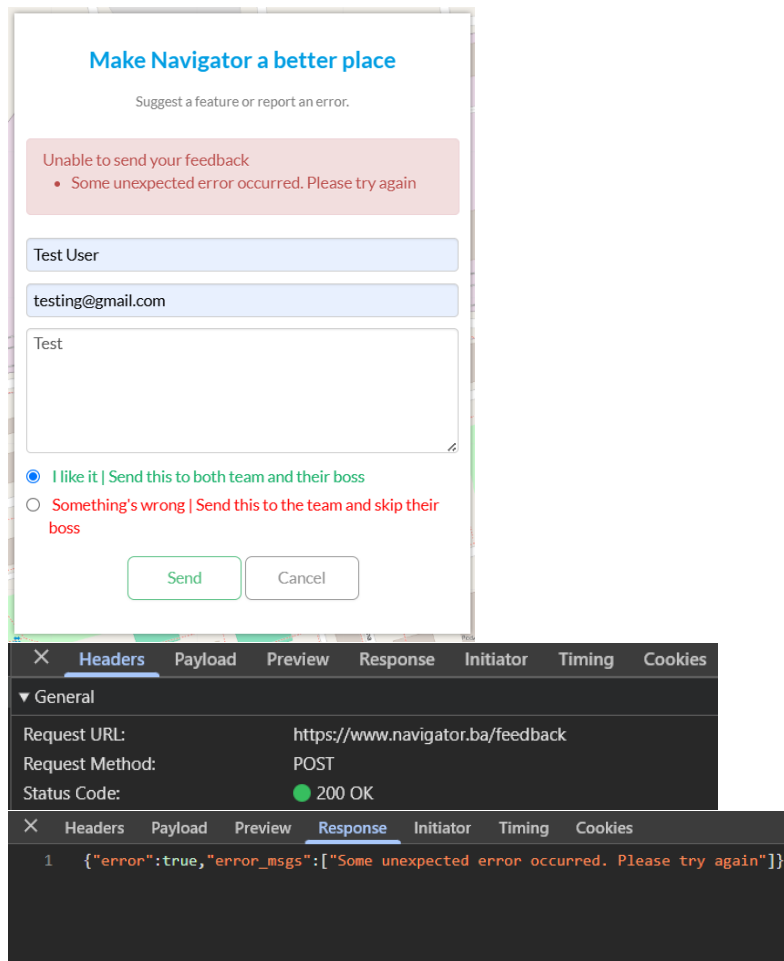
Make Navigator a better place

Suggest a feature or report an error.

Unable to send your feedback
• Some unexpected error occurred. Please try again

Test User

testing@gmail.com

Test

I like it | Send this to both team and their boss

Something's wrong | Send this to the team and skip their boss

Send Cancel

× Headers Payload Preview Response Initiator Timing Cookies

▾ General

Request URL: https://www.navigator.ba/feedback
Request Method: POST
Status Code: 200 OK

× Headers Payload Preview Response Initiator Timing Cookies

1 {"error":true,"error_msgs":["Some unexpected error occurred. Please try again"]}